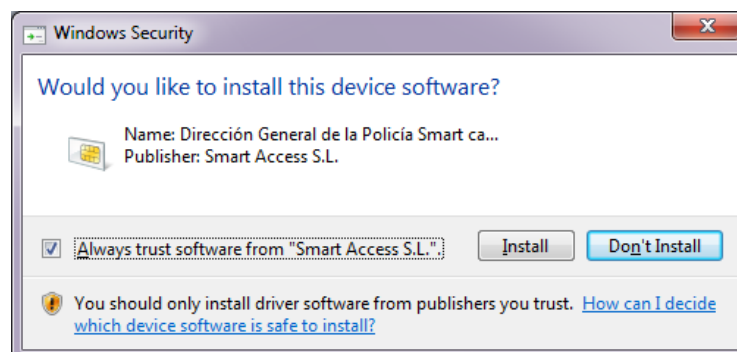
Windows Security

Would you like to install this device software?

Name: Dirección General de la Policía Smart ca...
Publisher: Smart Access S.L.

Always trust software from "Smart Access S.L.".

Install

Don't Install

You should only install driver software from publishers you trust. How can I decide which device software is safe to install?